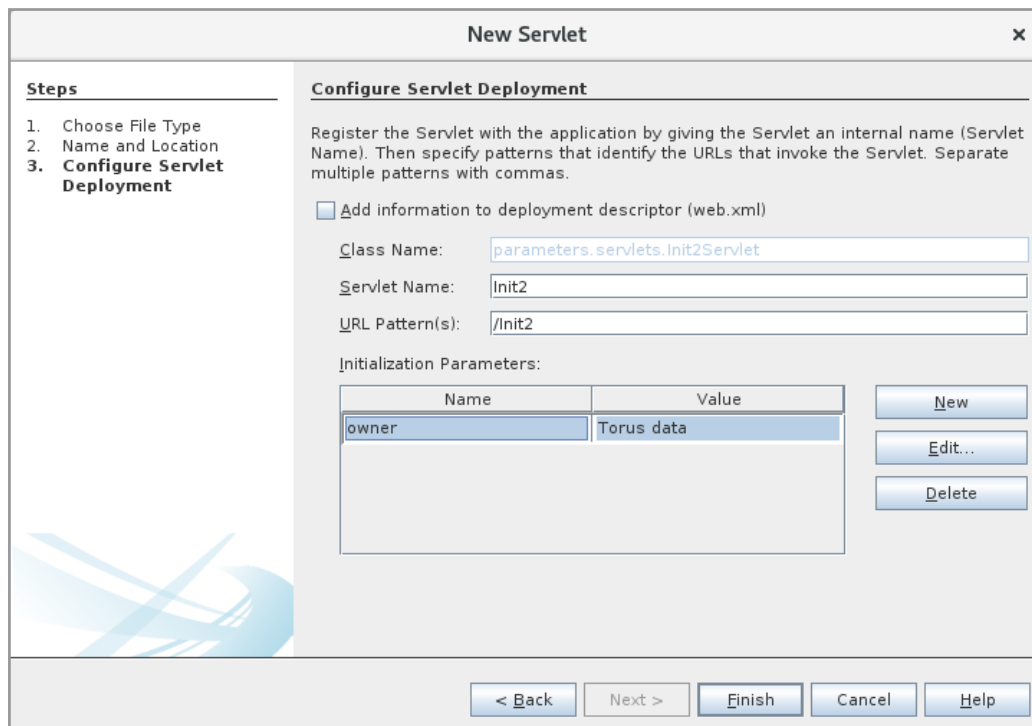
New Servlet ×

Steps

1. Choose File Type
2. Name and Location
3. Configure Servlet Deployment

Configure Servlet Deployment

Register the Servlet with the application by giving the Servlet an internal name (Servlet Name). Then specify patterns that identify the URLs that invoke the Servlet. Separate multiple patterns with commas.

Add information to deployment descriptor (web.xml)

Class Name: parameters.servlets.Init2Servlet

Servlet Name: Init2

URL Pattern(s): /Init2

Initialization Parameters:

| Name | Value |
|---|---|
| owner | Torus data |

New

Edit...

Delete

< Back  Next >  Finish  Cancel  Help